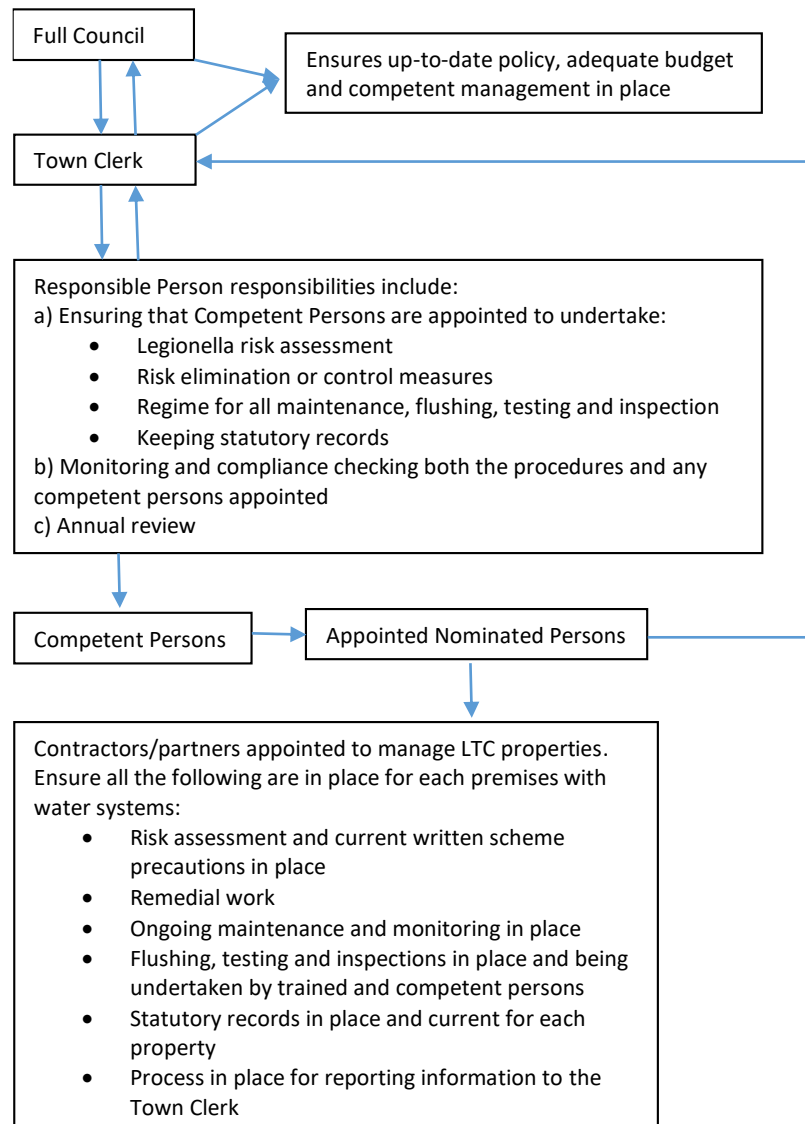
Full Council

Ensures up-to-date policy, adequate budget and competent management in place

Town Clerk

Responsible Person responsibilities include:
a) Ensuring that Competent Persons are appointed to undertake:
- Legionella risk assessment
- Risk elimination or control measures
- Regime for all maintenance, flushing, testing and inspection
- Keeping statutory records

b) Monitoring and compliance checking both the procedures and any competent persons appointed
c) Annual review

Competent Persons

Appointed Nominated Persons

Contractors/partners appointed to manage LTC properties. Ensure all the following are in place for each premises with water systems:
- Risk assessment and current written scheme precautions in place
- Remedial work
- Ongoing maintenance and monitoring in place
- Flushing, testing and inspections in place and being undertaken by trained and competent persons
- Statutory records in place and current for each property
- Process in place for reporting information to the Town Clerk